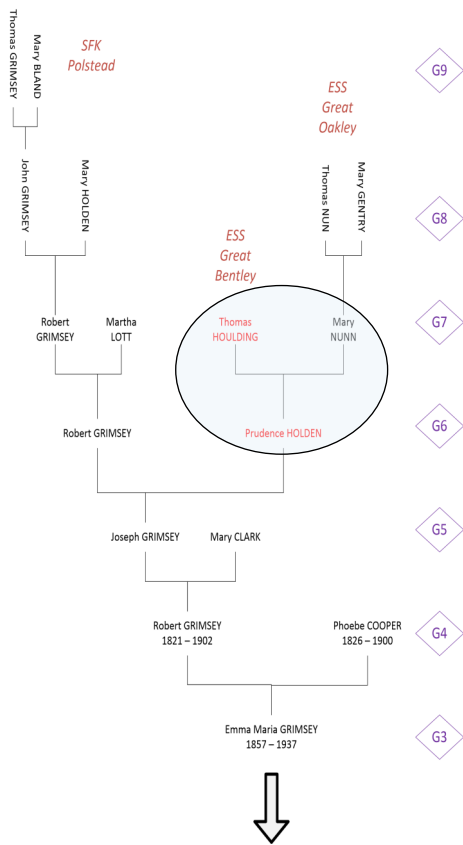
Thomas GRIMSEY
Mary BLAND
SFK
Polstead

G9

ESS
Great
Oakley

John GRIMSEY
Mary HOLDEN

Thomas NUN
Mary GENTRY

G8

ESS
Great
Bentley

Robert GRIMSEY
Martha LOTT

Thomas HOULDING
Mary NUNN

G7

Robert GRIMSEY

Prudence HOLDEN

G6

Joseph GRIMSEY
Mary CLARK

G5

Robert GRIMSEY
1821 – 1902

Phoebe COOPER
1826 – 1900

G4

Emma Maria GRIMSEY
1857 – 1937

G3